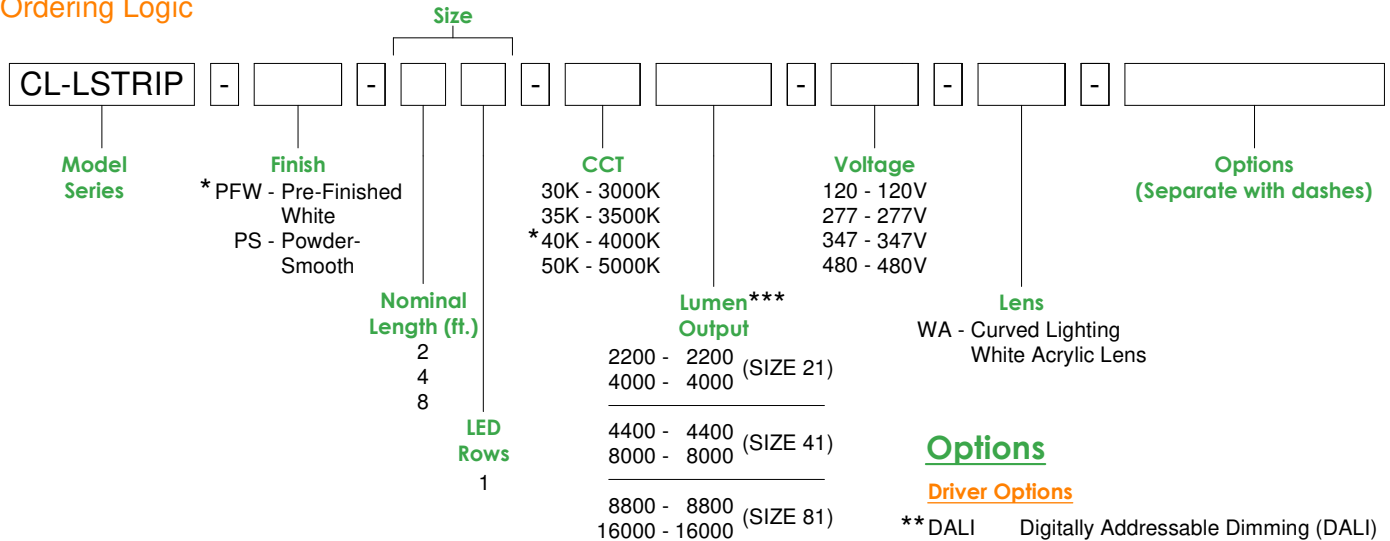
Ordering Logic

Size

CL-LSTRIP - - - - - -

Model Series

Finish
*PFW - Pre-Finished White
PS - Powder-Smooth

Nominal Length (ft.)
2
4
8

LED Rows
1

CCT
30K - 3000K
35K - 3500K
*40K - 4000K
50K - 5000K

Lumen*** Output
2200 - 2200
4000 - 4000 (SIZE 21)

4400 - 4400
8000 - 8000 (SIZE 41)

8800 - 8800
16000 - 16000 (SIZE 81)

Voltage
120 - 120V
277 - 277V
347 - 347V
480 - 480V

Lens
WA - Curved Lighting White Acrylic Lens

Options (Separate with dashes)

Options

Driver Options

**DALI Digitally Addressable Dimming (DALI)